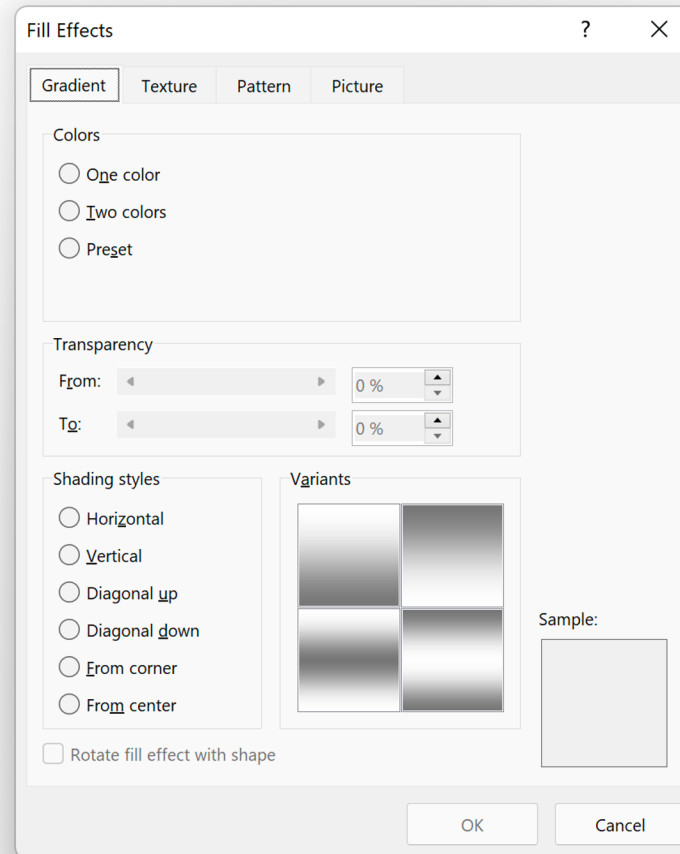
Fill Effects
?
Gradient
Texture
Pattern
Picture

Colors
One color
Two colors
Preset

Transparency
From:
0 %
To:
0 %

Shading styles
Horizontal
Vertical
Diagonal up
Diagonal down
From corner
From center

Variants

Sample:

Rotate fill effect with shape

OK
Cancel